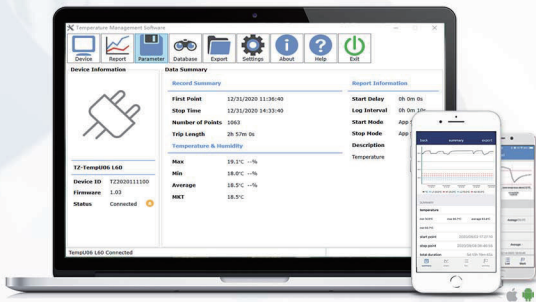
Temperature Management Software

Device Report Parameter Database Export Settings About Help Exit

Device Information

TZ-TempU06 L60

| Device ID | TZ2020111100 |
|---|---|
| Firmware | 1.03 |
| Status | Connected |

Data Summary

Record Summary

| First Point | 12/31/2020 11:36:40 |
|---|---|
| Stop Time | 12/31/2020 14:33:40 |
| Number of Points | 1063 |
| Trip Length | 2h 57m 0s |

Temperature & Humidity

| Max | 19.1°C --% |
|---|---|
| Min | 18.0°C --% |
| Average | 18.5°C --% |
| MKT | 18.5°C |

Report Information

| Start Delay | 0h 0m 0s |
|---|---|
| Log Interval | 0h 0m 10s |
| Start Mode | App |
| Stop Mode | App |
| Description | |
| Temperature | |

TempU06 L60 Connected

back summary export

summary

temperature

start point

stop point

total duration

Average

Storage

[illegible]